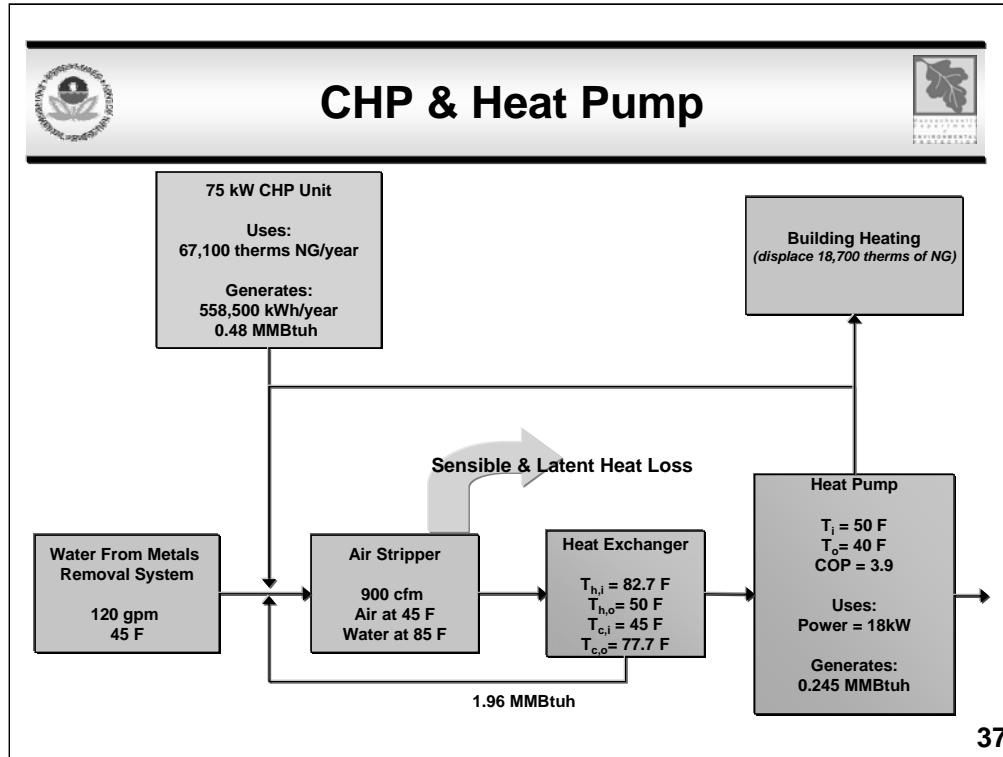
CHP & Heat Pump

75 kW CHP Unit

Uses:
67,100 therms NG/year

Generates:
558,500 kWh/year
0.48 MMBtuh

Building Heating
(displace 18,700 therms of NG)

Sensible & Latent Heat Loss

Heat Pump

$T_i$ = 50 F
$T_o$= 40 F
COP = 3.9

Uses:
Power = 18kW

Generates:
0.245 MMBtuh

Water From Metals Removal System

120 gpm
45 F

Air Stripper

900 cfm
Air at 45 F
Water at 85 F

Heat Exchanger

$T_{h,i}$ = 82.7 F
$T_{h,o}$= 50 F
$T_{c,i}$ = 45 F
$T_{c,o}$= 77.7 F

1.96 MMBtuh

37